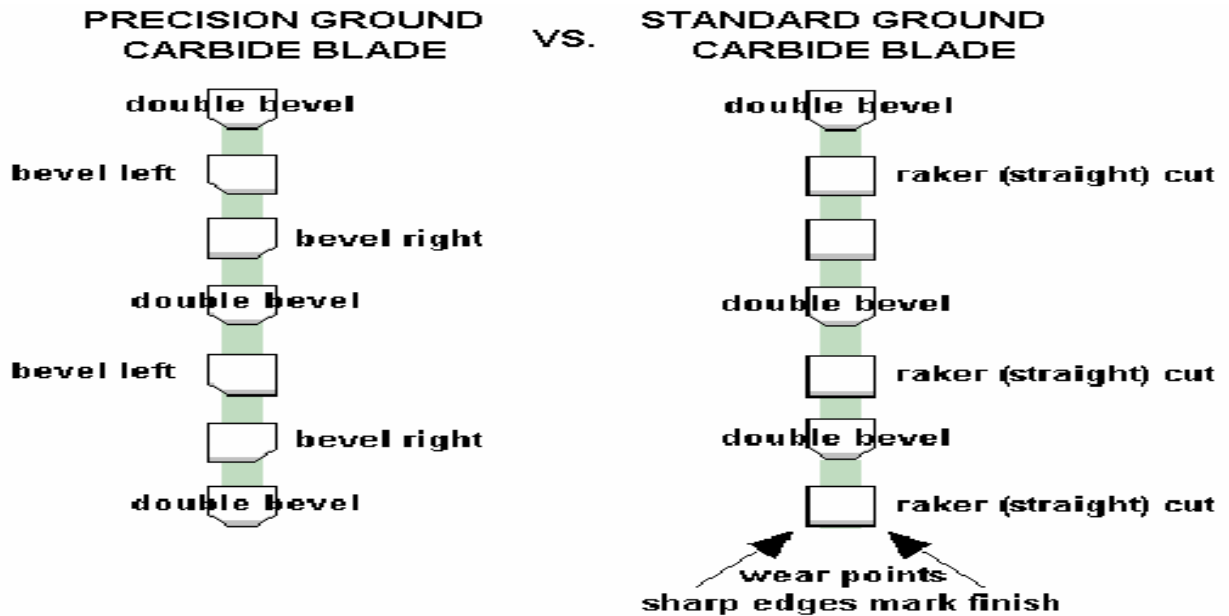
PRECISION GROUND CARBIDE BLADE

VS.

STANDARD GROUND CARBIDE BLADE

double bevel

bevel left

bevel right

double bevel

bevel left

bevel right

double bevel

double bevel

raker (straight) cut

double bevel

raker (straight) cut

double bevel

raker (straight) cut

wear points
sharp edges mark finish